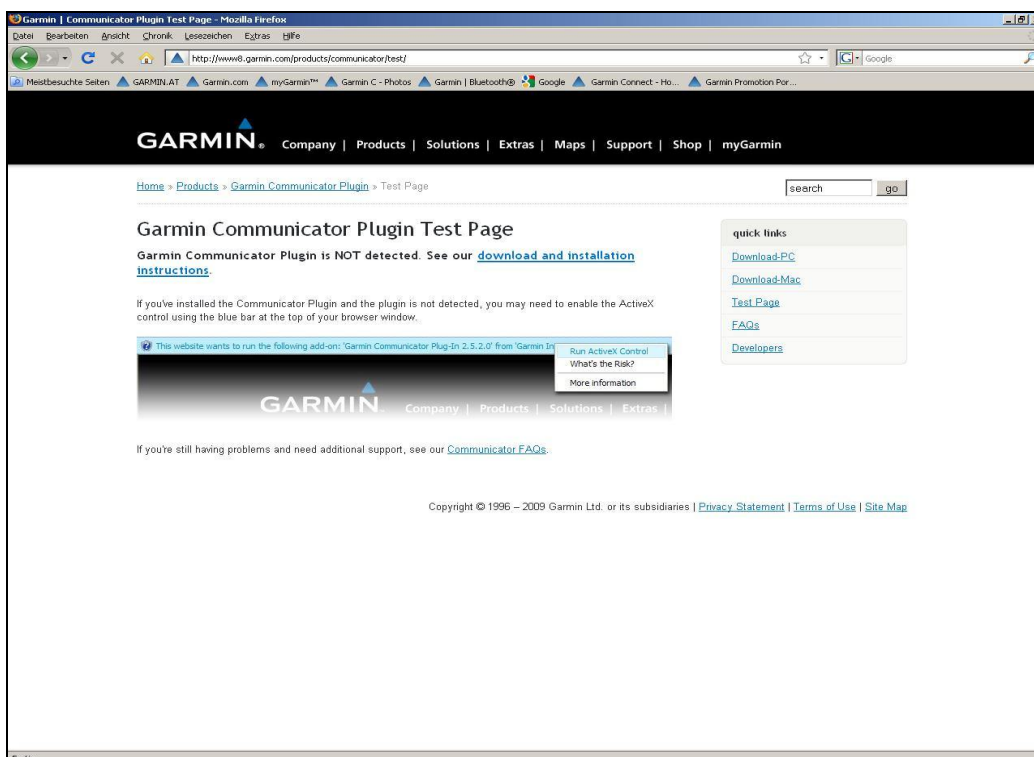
Garmin | Communicator Plugin Test Page - Mozilla Firefox

Datei Bearbeiten Ansicht Chronik Lesezeichen Extras Hilfe

http://www8.garmin.com/products/communicator/test/

Google

Meistbesuchte Seiten GARMIN.AT Garmin.com myGarmin™ Garmin C - Photos Garmin | Bluetooth® Google Garmin Connect - Ho... Garmin Promotion Por...

GARMIN. Company | Products | Solutions | Extras | Maps | Support | Shop | myGarmin

Home » Products » Garmin Communicator Plugin » Test Page

search go

Garmin Communicator Plugin Test Page

Garmin Communicator Plugin is NOT detected. See our download and installation instructions.

If you've installed the Communicator Plugin and the plugin is not detected, you may need to enable the ActiveX control using the blue bar at the top of your browser window.

This website wants to run the following add-on: 'Garmin Communicator Plug-In 2.5.2.0' from 'Garmin In

Run ActiveX Control
What's the Risk?
More information

GARMIN. Company | Products | Solutions | Extras |

If you're still having problems and need additional support, see our Communicator FAQs.

quick links
Download-PC
Download-Mac
Test Page
FAQs
Developers

Copyright © 1996 – 2009 Garmin Ltd. or its subsidiaries | Privacy Statement | Terms of Use | Site Map